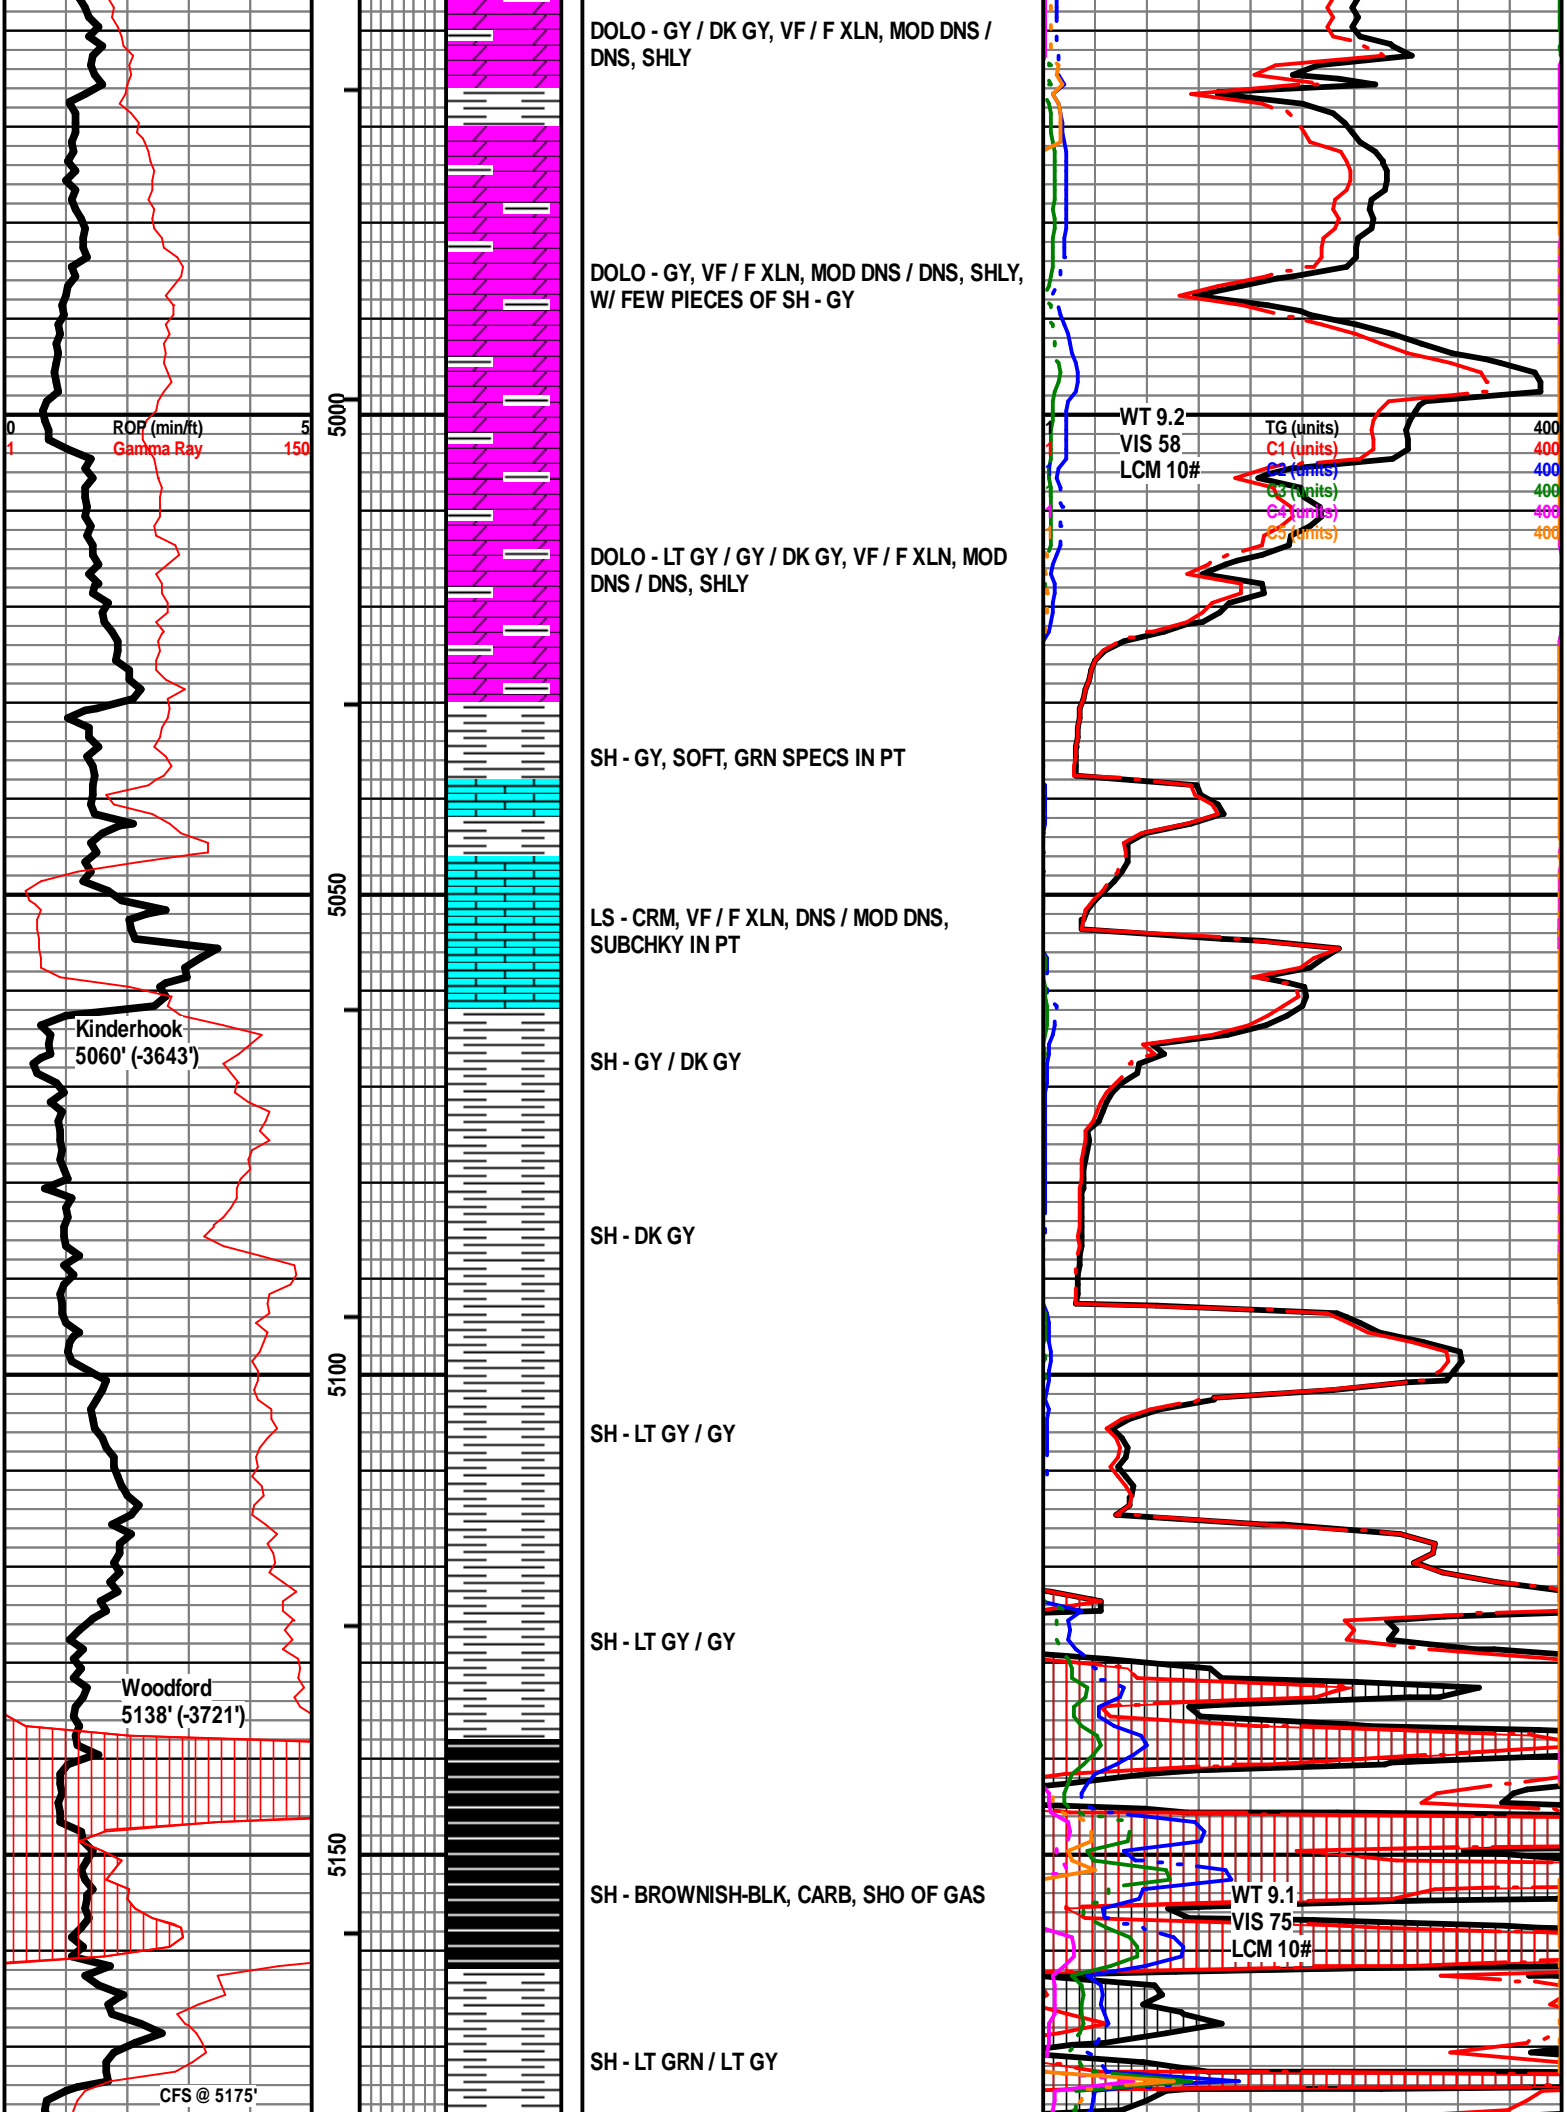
0 ROP (min/ft) 5
1 Gamma Ray 150

Kinderhook
5060' (-3643')

Woodford
5138' (-3721')

CFS @ 5175'

5000

5050

5100

5150

DOLO - GY / DK GY, VF / F XLN, MOD DNS / DNS, SHLY

DOLO - GY, VF / F XLN, MOD DNS / DNS, SHLY, W/ FEW PIECES OF SH - GY

DOLO - LT GY / GY / DK GY, VF / F XLN, MOD DNS / DNS, SHLY

SH - GY, SOFT, GRN SPECS IN PT

LS - CRM, VF / F XLN, DNS / MOD DNS, SUBCHKY IN PT

SH - GY / DK GY

SH - DK GY

SH - LT GY / GY

SH - LT GY / GY

SH - BROWNISH-BLK, CARB, SHO OF GAS

SH - LT GRN / LT GY

WT 9.2
VIS 58
LCM 10#

1 TG (units) 400
1 C1 (units) 400
1 C2 (units) 400
1 C3 (units) 400
1 C4 (units) 400
1 C5 (units) 400

WT 9.1
VIS 75
LCM 10#